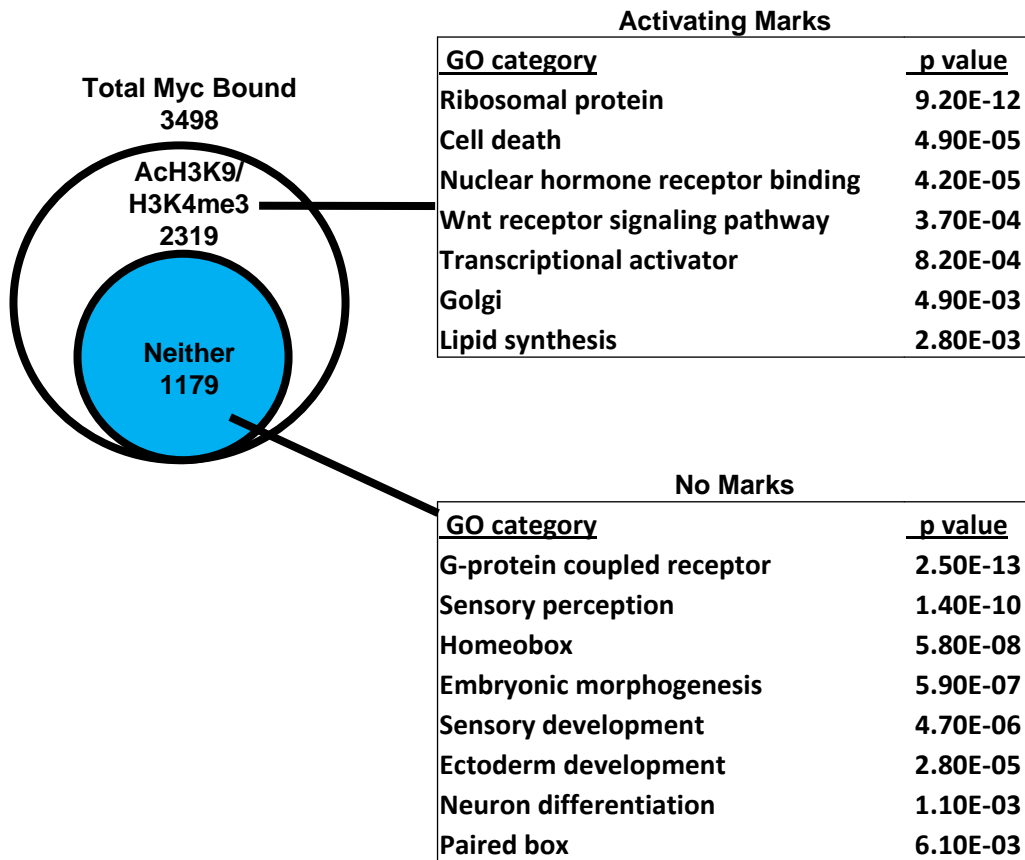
Total Myc Bound
3498

AcH3K9/
H3K4me3
2319

Neither
1179

Activating Marks

| GO category | p value |
|---|---|
| Ribosomal protein | 9.20E-12 |
| Cell death | 4.90E-05 |
| Nuclear hormone receptor binding | 4.20E-05 |
| Wnt receptor signaling pathway | 3.70E-04 |
| Transcriptional activator | 8.20E-04 |
| Golgi | 4.90E-03 |
| Lipid synthesis | 2.80E-03 |

No Marks

| GO category | p value |
|---|---|
| G-protein coupled receptor | 2.50E-13 |
| Sensory perception | 1.40E-10 |
| Homeobox | 5.80E-08 |
| Embryonic morphogenesis | 5.90E-07 |
| Sensory development | 4.70E-06 |
| Ectoderm development | 2.80E-05 |
| Neuron differentiation | 1.10E-03 |
| Paired box | 6.10E-03 |